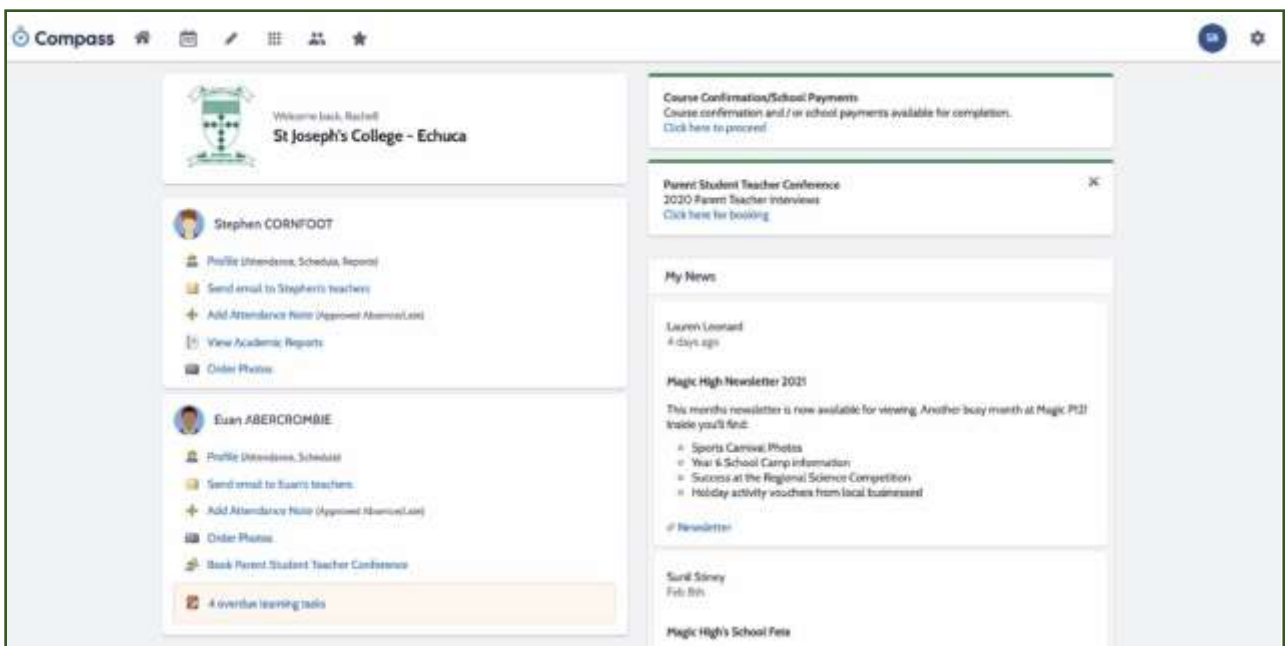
Compass

SR

Welcome back, Rachell
St Joseph's College - Echuca

Stephen CORNFOOT
Profile (Attendance, Schedule, Reports)
Send email to Stephen's teachers
Add Attendance Note (Approved Absence/Late)
View Academic Reports
Order Photos

Euan ABERCROMBIE
Profile (Attendance, Schedule)
Send email to Euan's teachers
Add Attendance Note (Approved Absence/Late)
Order Photos
Book Parent Student Teacher Conference
4 overdue learning tasks

Course Confirmation/School Payments
Course confirmation and / or school payments available for completion.
Click here to proceed

Parent Student Teacher Conference
2020 Parent Teacher Interviews
Click here for booking

My News

Lauren Leonard
4 days ago

Magic High Newsletter 2021

This months newsletter is now available for viewing. Another busy month at Magic P12! Inside you'll find:

- Sports Carnival Photos
- Year 6 School Camp information
- Success at the Regional Science Competition
- Holiday activity vouchers from local businesses

Newsletter

Sunil Stiney
Feb 8th

Magic High's School Fete